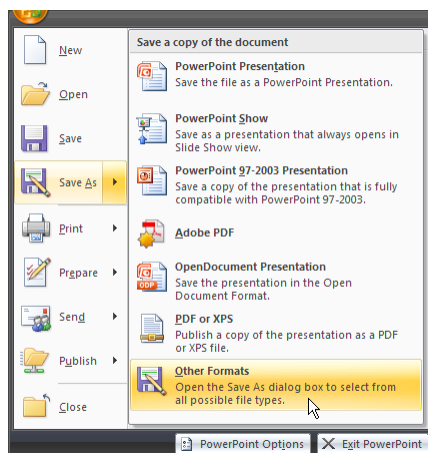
New

Open

Save

Save As

Print

Prepare

Send

Publish

Close

Save a copy of the document

PowerPoint Presentation
Save the file as a PowerPoint Presentation.

PowerPoint Show
Save as a presentation that always opens in Slide Show view.

PowerPoint 97-2003 Presentation
Save a copy of the presentation that is fully compatible with PowerPoint 97-2003.

Adobe PDF

OpenDocument Presentation
Save the presentation in the Open Document Format.

PDF or XPS
Publish a copy of the presentation as a PDF or XPS file.

Other Formats
Open the Save As dialog box to select from all possible file types.

PowerPoint Options

Exit PowerPoint